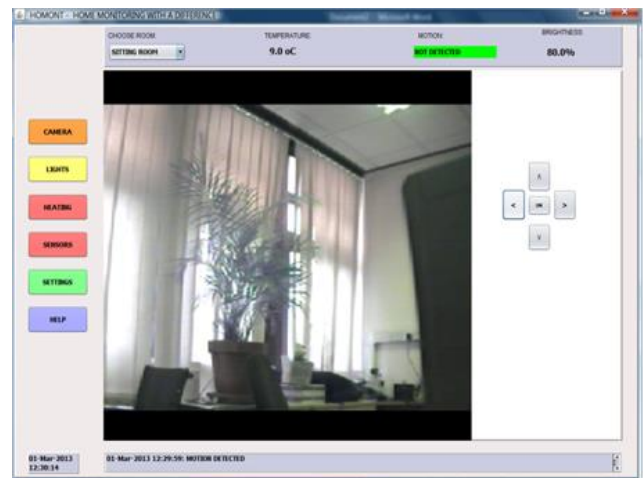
HOMONT - HOME MONITORING WITH A DIFFERENCE

CHOOSE ROOM
SITTING ROOM

TEMPERATURE
9.0 oC

MOTION
NOT DETECTED

BRIGHTNESS
80.0%

CAMERA

LIGHTS

HEATING

SENSORS

SETTINGS

HELP

^
<
OK
>
v

01-Mar-2013
12:30:14

01-Mar-2013 12:29:59: MOTION DETECTED